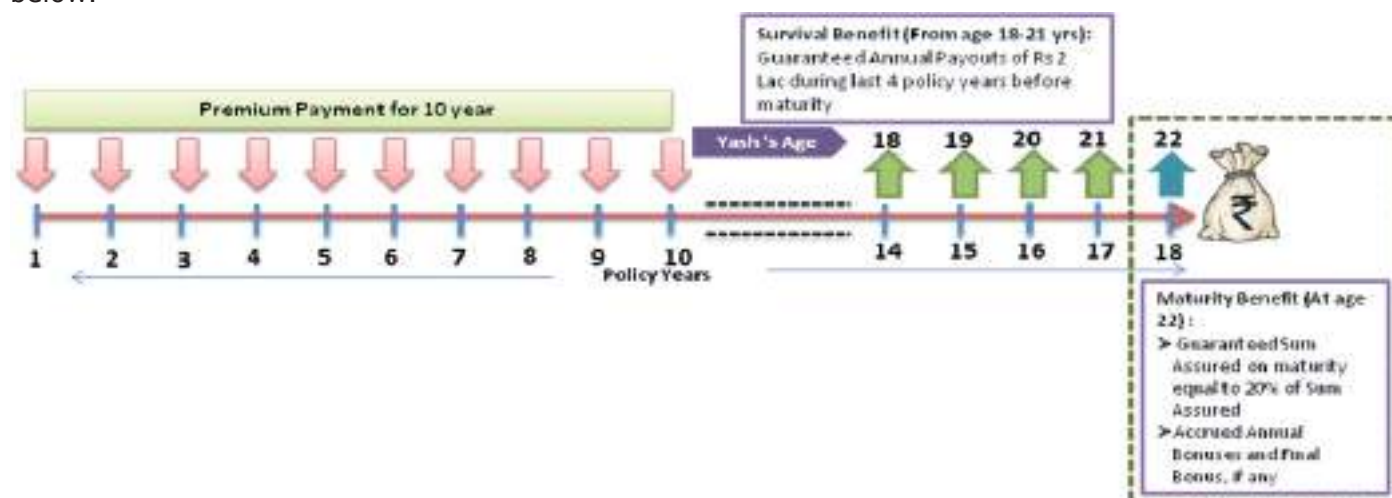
below:

Survival Benefit (From age 18-21 yrs): Guaranteed Annual Payouts of Rs 2 Lac during last 4 policy years before maturity

Premium Payment for 10 year

Yash's Age

18 19 20 21 22

1 2 3 4 5 6 7 8 9 10 14 15 16 17 18

Policy Years

Maturity Benefit (At age 22):
➢ Guaranteed Sum Assured on maturity equal to 20% of Sum Assured
➢ Accrued Annual Bonuses and Final Bonus, if any